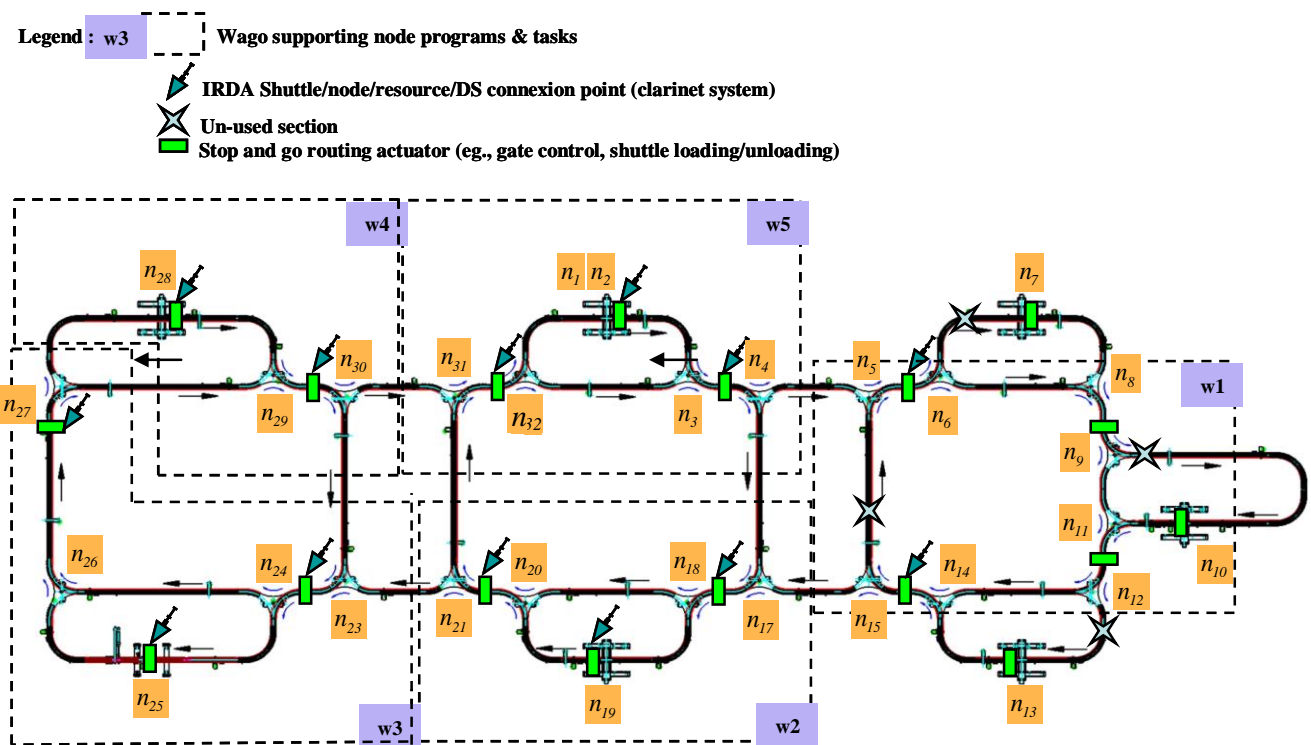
Legend : w3 Wago supporting node programs & tasks

IRDA Shuttle/node/resource/DS connexion point (clarinet system)

Un-used section

Stop and go routing actuator (eg., gate control, shuttle loading/unloading)

w4

w5

$n_{28}$

$n_1$ $n_2$

$n_7$

$n_{30}$

$n_{31}$

$n_4$

$n_5$

$n_8$

w1

$n_{27}$

$n_{29}$

$n_{32}$

$n_3$

$n_6$

$n_9$

$n_{11}$

$n_{26}$

$n_{24}$

$n_{20}$

$n_{18}$

$n_{14}$

$n_{10}$

$n_{23}$

$n_{21}$

$n_{17}$

$n_{15}$

$n_{12}$

$n_{25}$

$n_{19}$

$n_{13}$

w3

w2